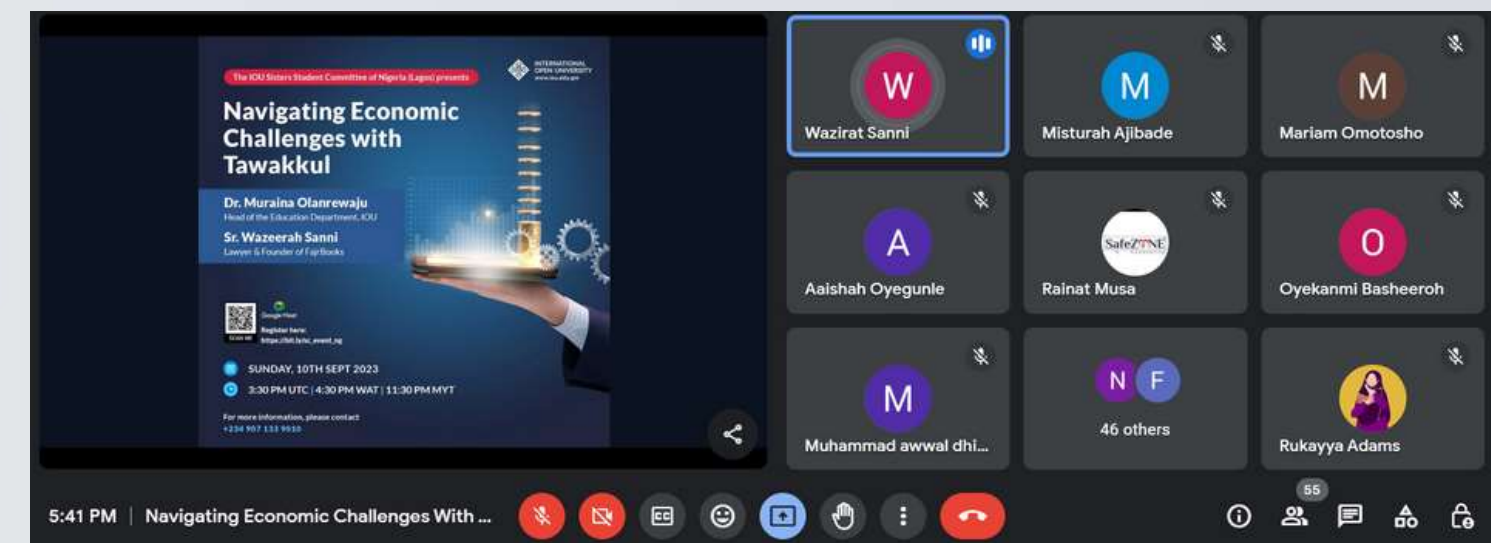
The IOU Sisters Student Committee of Nigeria (Lagos) presents

INTERNATIONAL OPEN UNIVERSITY

Navigating Economic Challenges with Tawakkul

Dr. Muraina Olanrewaju
Head of the Education Department, IOU

Sr. Wazeerah Sanni
Lawyer & Founder of FajrBooks

Google Meet
Register here:
https://bit.ly/sc_event_ng

SCAN ME

SUNDAY, 10TH SEPT 2023

3:30 PM UTC | 4:30 PM WAT | 11:30 PM MYT

For more information, please contact
+234 907 133 9910

W
Wazirat Sanni

M
Misturah Ajibade

M
Mariam Omotosho

A
Aaishah Oyegunle

SafeZONE
Rainat Musa

O
Oyekanmi Basheeroh

M
Muhammad awwal dhi...

N F
46 others

Rukayya Adams

5:41 PM | Navigating Economic Challenges With ...

55